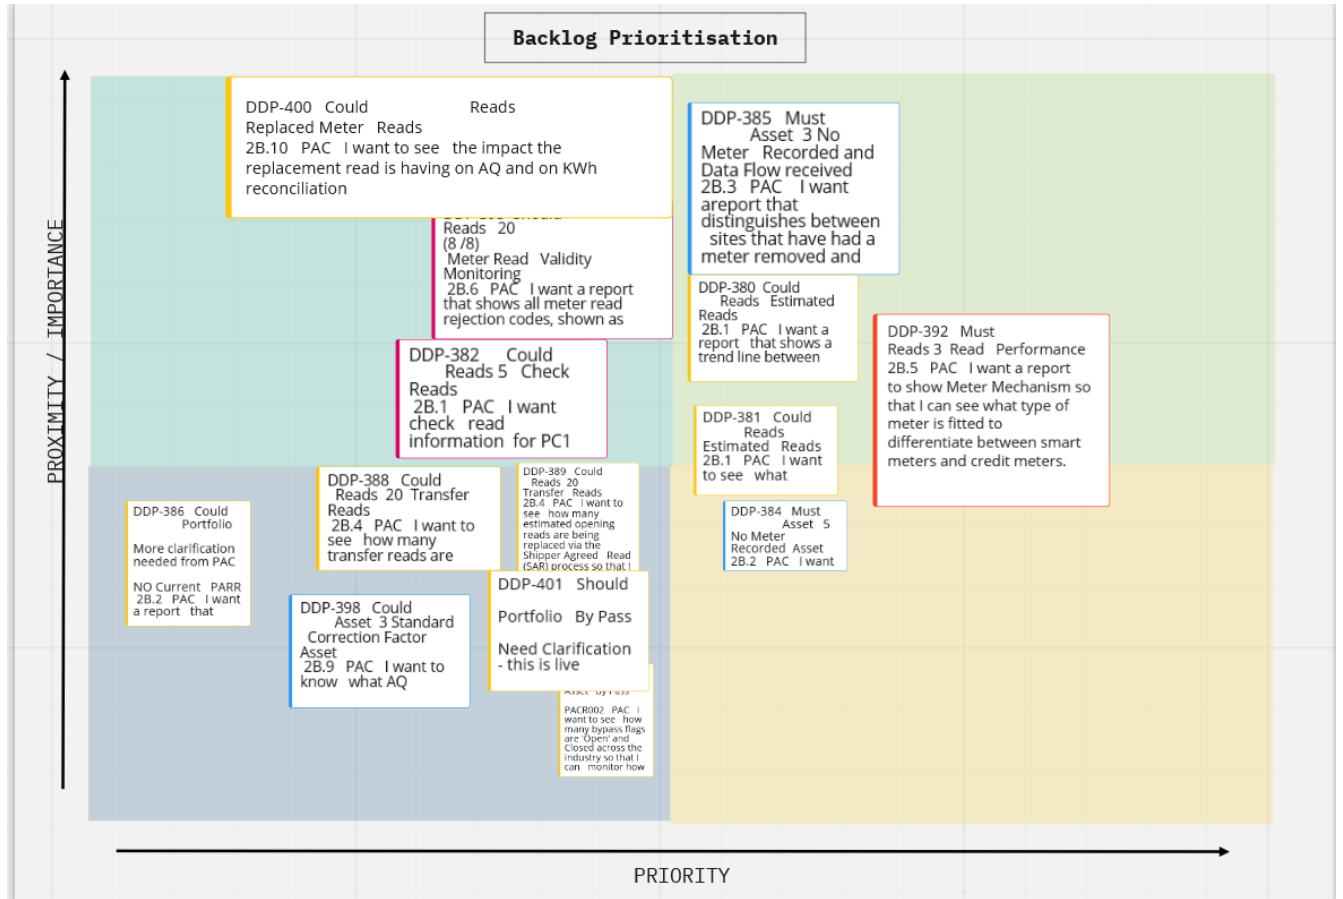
Backlog Prioritisation

PROXIMITY / IMPORTANCE

DDP-400 Could Reads
Replaced Meter Reads
2B.10 PAC I want to see the impact the replacement read is having on AQ and on KWh reconciliation

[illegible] Should
Reads 20
(8 /8)
Meter Read Validity Monitoring
2B.6 PAC I want a report that shows all meter read rejection codes, shown as

DDP-385 Must
Asset 3 No Meter Recorded and Data Flow received
2B.3 PAC I want areport that distinguishes between sites that have had a meter removed and

DDP-380 Could
Reads Estimated Reads
2B.1 PAC I want a report that shows a trend line between

DDP-382 Could
Reads 5 Check Reads
2B.1 PAC I want check read information for PC1

DDP-392 Must
Reads 3 Read Performance
2B.5 PAC I want a report to show Meter Mechanism so that I can see what type of meter is fitted to differentiate between smart meters and credit meters.

DDP-381 Could
Reads
Estimated Reads
2B.1 PAC I want to see what

DDP-384 Must
Asset 5
No Meter Recorded Asset
2B.2 PAC I want

DDP-386 Could
Portfolio
More clarification needed from PAC
NO Current PARR
2B.2 PAC I want a report that

DDP-388 Could
Reads 20 Transfer Reads
2B.4 PAC I want to see how many transfer reads are

DDP-389 Could
Reads 20
Transfer Reads
2B.4 PAC I want to see how many estimated opening reads are being replaced via the Shipper Agreed Read (SAR) process so that I

DDP-401 Should
Portfolio By Pass
Need Clarification - this is live

DDP-398 Could
Asset 3 Standard Correction Factor Asset
2B.9 PAC I want to know what AQ

Asset By Pass
PACR002 PAC I want to see how many bypass flags are 'Open' and Closed across the industry so that I can monitor how

PRIORITY